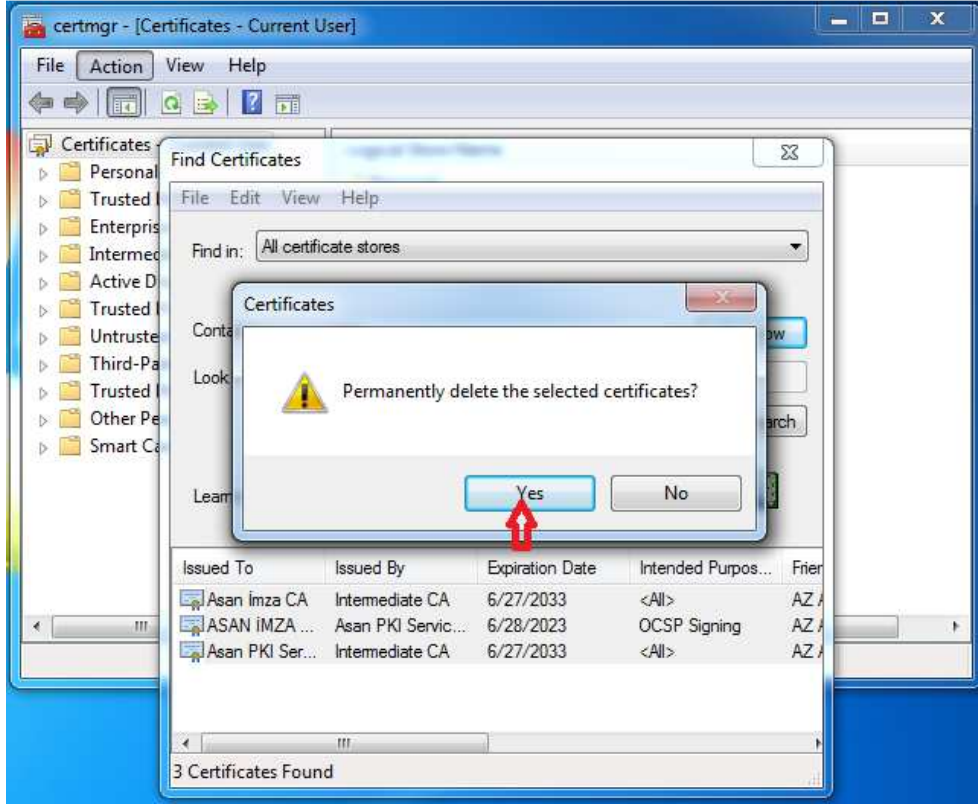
certmgr - [Certificates - Current User]

File Action View Help

Certificates
Personal
Trusted
Enterpris
Intermed
Active D
Trusted
Untruste
Third-Pa
Trusted
Other Pe
Smart Ca

Find Certificates

File Edit View Help

Find in: All certificate stores

Conta
Look
Learn

Certificates

Permanently delete the selected certificates?

Yes No

| Issued To | Issued By | Expiration Date | Intended Purpos... | Frien |
|---|---|---|---|---|
| Asan İmza CA | Intermediate CA | 6/27/2033 | <All> | AZ |
| ASAN İMZA ... | Asan PKI Servic... | 6/28/2023 | OCSP Signing | AZ |
| Asan PKI Ser... | Intermediate CA | 6/27/2033 | <All> | AZ |

3 Certificates Found